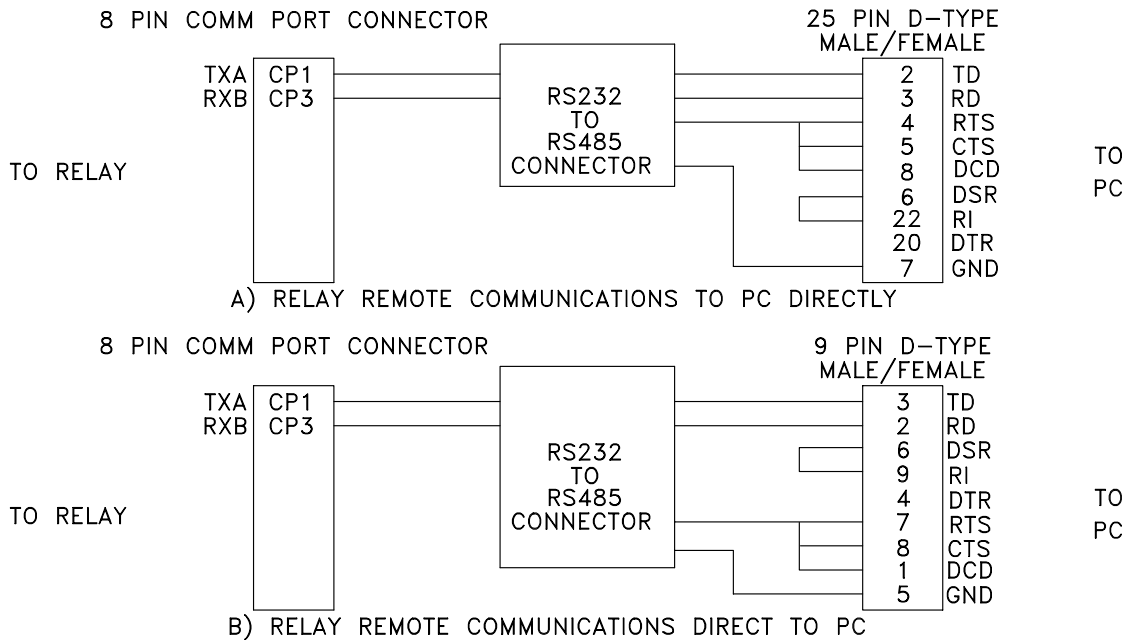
8 PIN COMM PORT CONNECTOR

25 PIN D-TYPE
MALE/FEMALE

TXA CP1
RXB CP3

TO RELAY

RS232
TO
RS485
CONNECTOR

2 TD
3 RD
4 RTS
5 CTS
8 DCD
6 DSR
22 RI
20 DTR
7 GND

TO
PC

A) RELAY REMOTE COMMUNICATIONS TO PC DIRECTLY

8 PIN COMM PORT CONNECTOR

9 PIN D-TYPE
MALE/FEMALE

TXA CP1
RXB CP3

TO RELAY

RS232
TO
RS485
CONNECTOR

3 TD
2 RD
6 DSR
9 RI
4 DTR
7 RTS
8 CTS
1 DCD
5 GND

TO
PC

B) RELAY REMOTE COMMUNICATIONS DIRECT TO PC